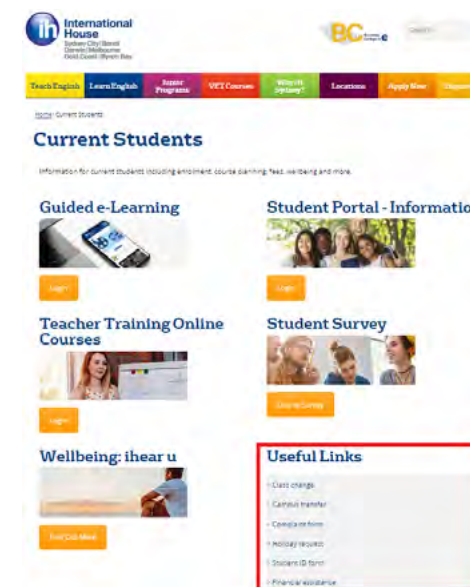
ih International House Sydney City | Bondi Darwin | Melbourne Gold Coast | Byron Bay

BC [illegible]

Search

Teach English | Learn English | Junior Programs | VET Courses | Why IH Sydney? | Locations | Apply Now | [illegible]

Home / Current Students

Current Students

Information for current students including enrolment, course planning, fees, wellbeing and more.

Guided e-Learning

Login

Student Portal - Informatio

Login

Teacher Training Online Courses

Login

Student Survey

Take the Survey

Wellbeing: ihear u

Find Out More

Useful Links

Class change

Campus transfer

Complaint form

Holiday request

Student ID form

Financial assistance